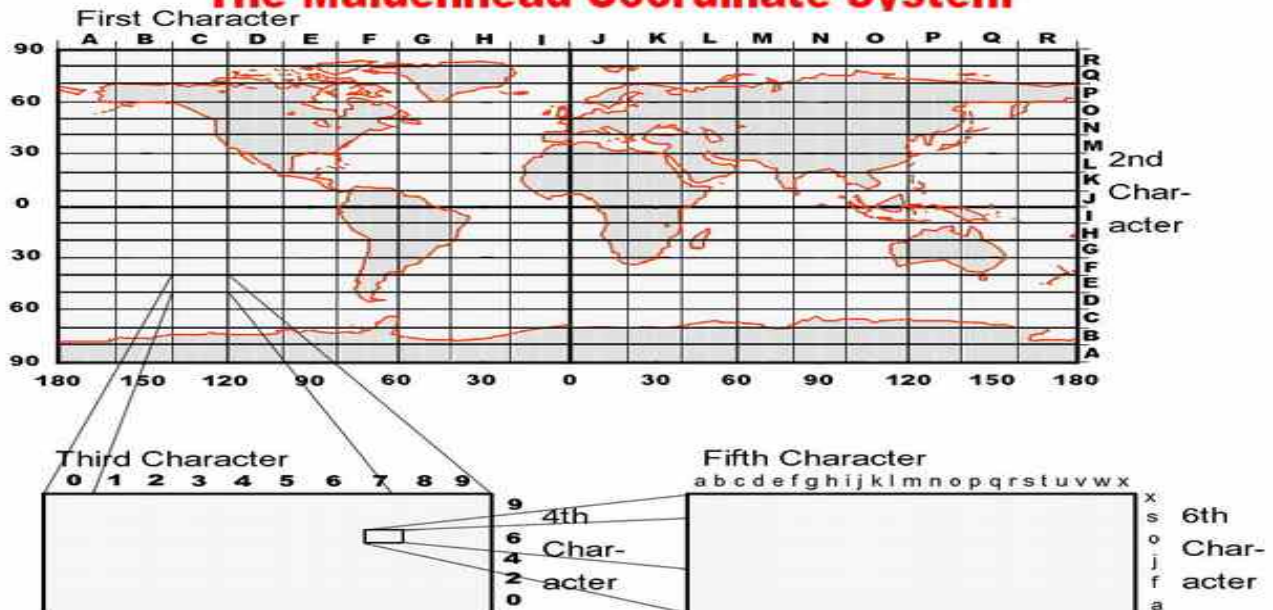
The Maidenhead Coordinate System

First Character
A B C D E F G H I J K L M N O P Q R

90
60
30
0
30
60
90

R Q P O N M L K J I H G F E D C B A

2nd Char-acter

180 150 120 90 60 30 0 30 60 90 120 150 180

Third Character
0 1 2 3 4 5 6 7 8 9

9
6
4
2
0

4th Char-acter

Fifth Character
a b c d e f g h i j k l m n o p q r s t u v w x

x
s
o
j
f
a

6th Char-acter